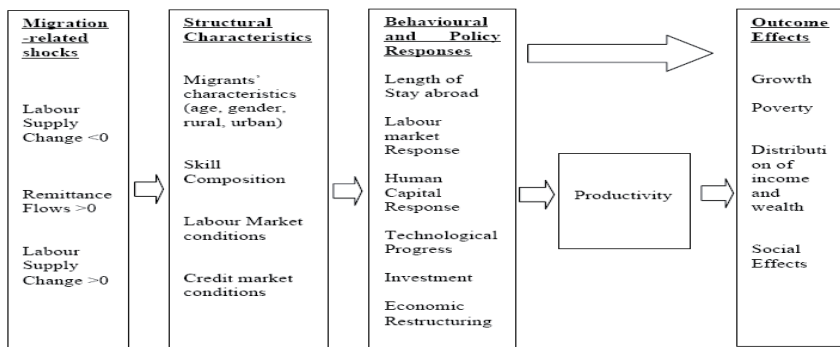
Migration -related shocks

Labour Supply Change <0

Remittance Flows >0

Labour Supply Change >0

Structural Characteristics

Migrants' characteristics (age, gender, rural, urban)

Skill Composition

Labour Market conditions

Credit market conditions

Behavioural and Policy Responses

Length of Stay abroad

Labour market Response

Human Capital Response

Technological Progress

Investment

Economic Restructuring

Productivity

Outcome Effects

Growth

Poverty

Distribution of income and wealth

Social Effects